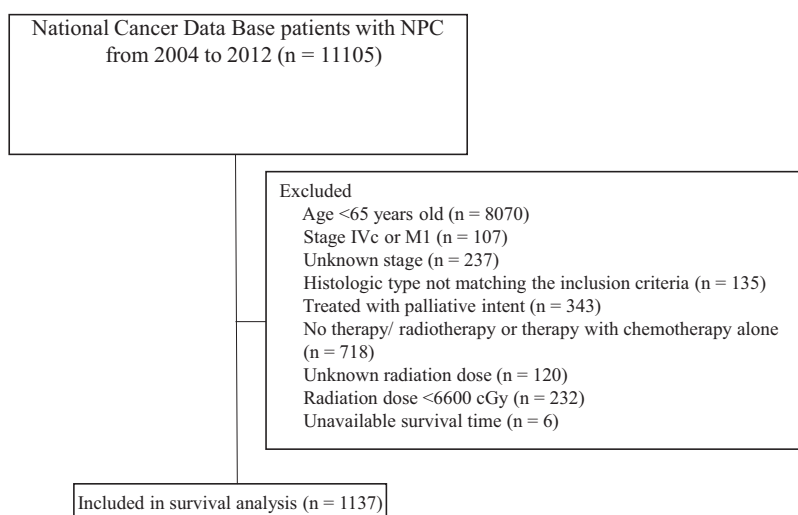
National Cancer Data Base patients with NPC from 2004 to 2012 (n = 11105)

Excluded
Age <65 years old (n = 8070)
Stage IVc or M1 (n = 107)
Unknown stage (n = 237)
Histologic type not matching the inclusion criteria (n = 135)
Treated with palliative intent (n = 343)
No therapy/ radiotherapy or therapy with chemotherapy alone (n = 718)
Unknown radiation dose (n = 120)
Radiation dose <6600 cGy (n = 232)
Unavailable survival time (n = 6)

Included in survival analysis (n = 1137)